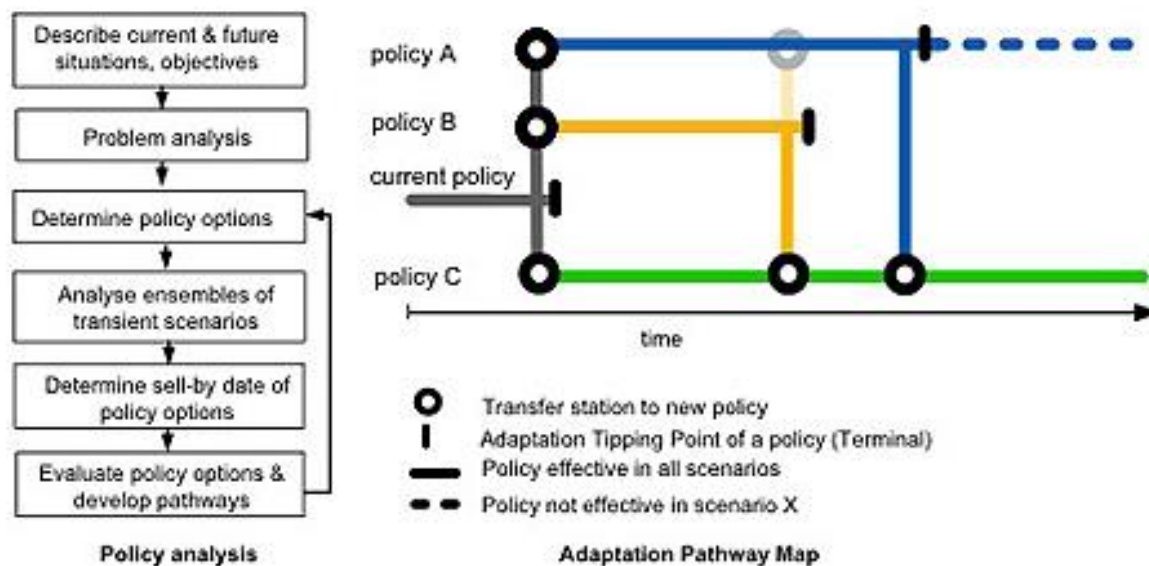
Describe current & future situations, objectives

Problem analysis

Determine policy options

Analyse ensembles of transient scenarios

Determine sell-by date of policy options

Evaluate policy options & develop pathways

Policy analysis

policy A

policy B

current policy

policy C

time

Transfer station to new policy

Adaptation Tipping Point of a policy (Terminal)

Policy effective in all scenarios

Policy not effective in scenario X

Adaptation Pathway Map